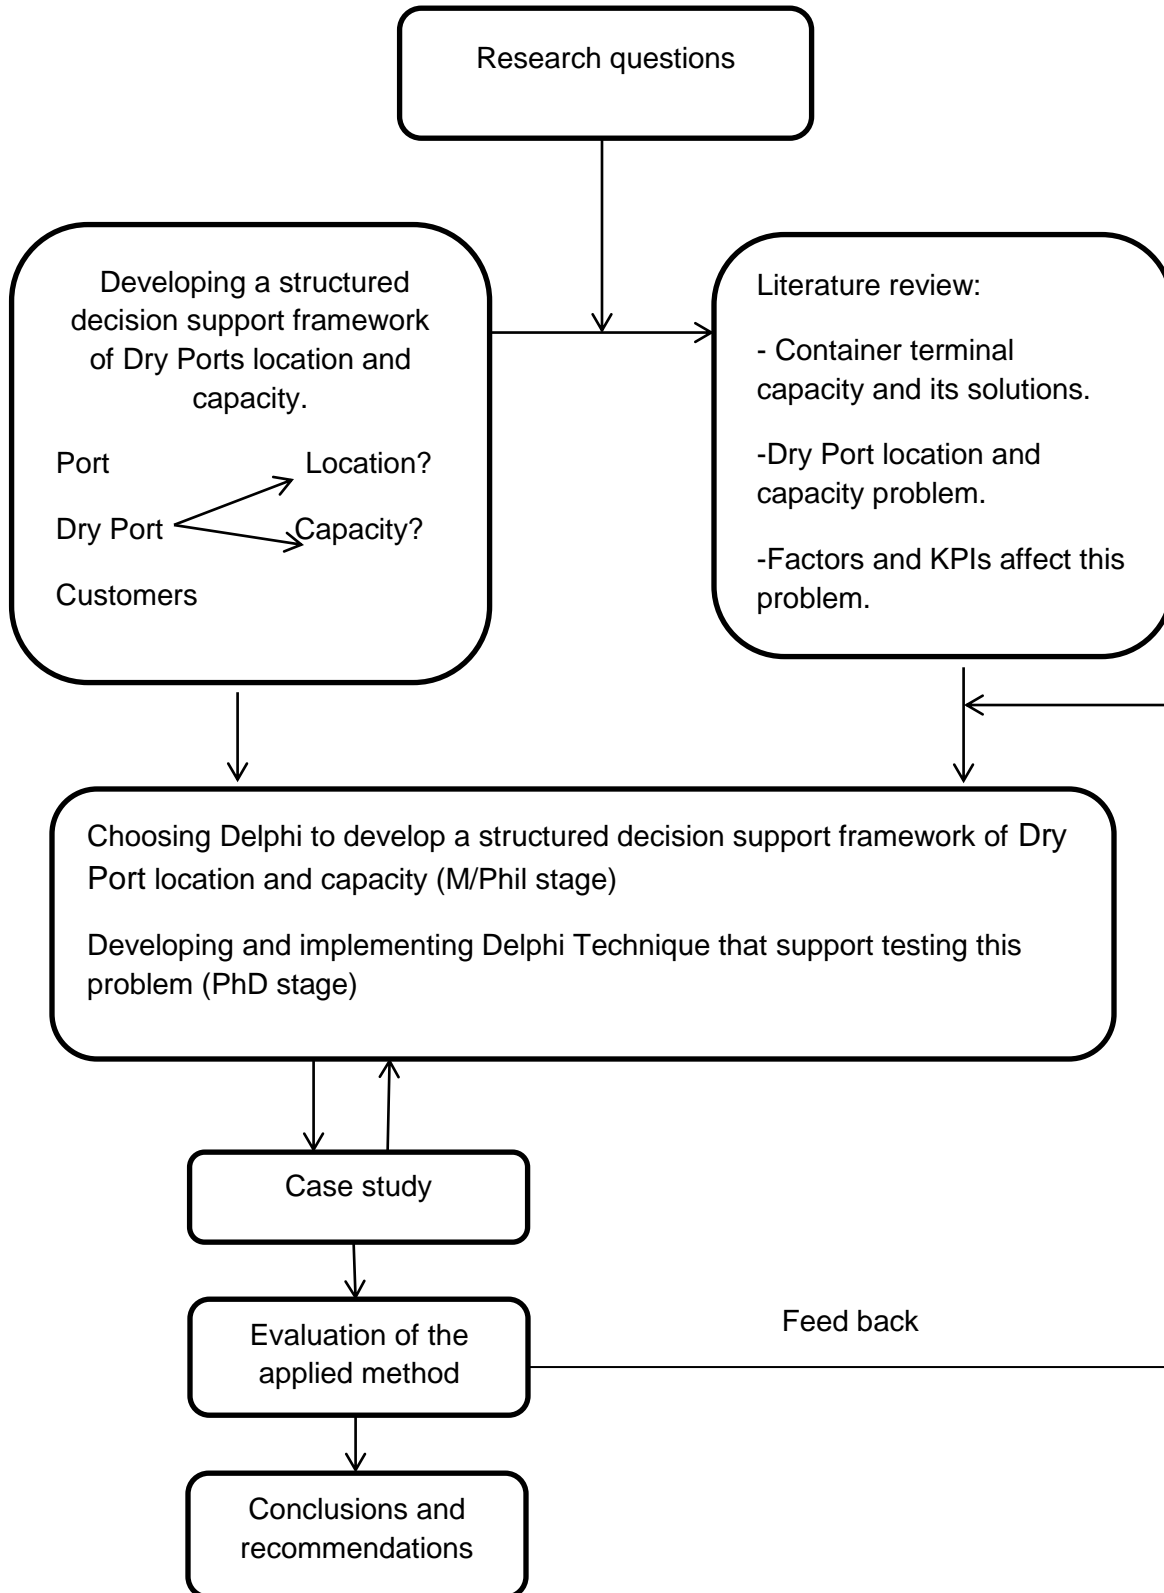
Research questions

Developing a structured decision support framework of Dry Ports location and capacity.

Port

Location?

Dry Port

Capacity?

Customers

Literature review:

- Container terminal capacity and its solutions.

-Dry Port location and capacity problem.

-Factors and KPIs affect this problem.

Choosing Delphi to develop a structured decision support framework of Dry Port location and capacity (M/Phil stage)

Developing and implementing Delphi Technique that support testing this problem (PhD stage)

Case study

Evaluation of the applied method

Feed back

Conclusions and recommendations